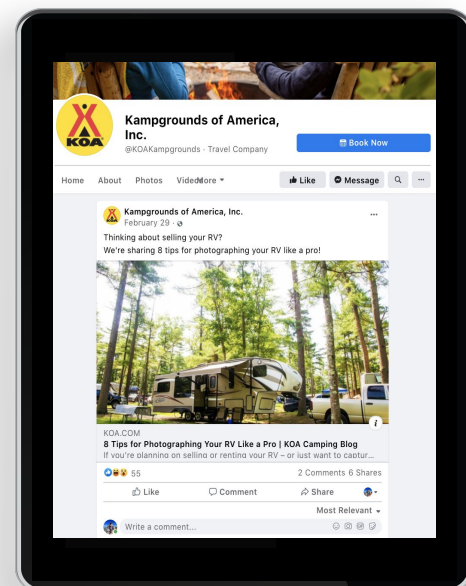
KOA

Kampgrounds of America, Inc.

@KOAKampgrounds · Travel Company

Book Now

Home About Photos Videos More

Like Message

Kampgrounds of America, Inc.
February 29 ·

Thinking about selling your RV?
We're sharing 8 tips for photographing your RV like a pro!

KOA.COM
8 Tips for Photographing Your RV Like a Pro | KOA Camping Blog
If you're planning on selling or renting your RV – or just want to captur...

55 2 Comments 6 Shares

Like Comment Share

Most Relevant

Write a comment...